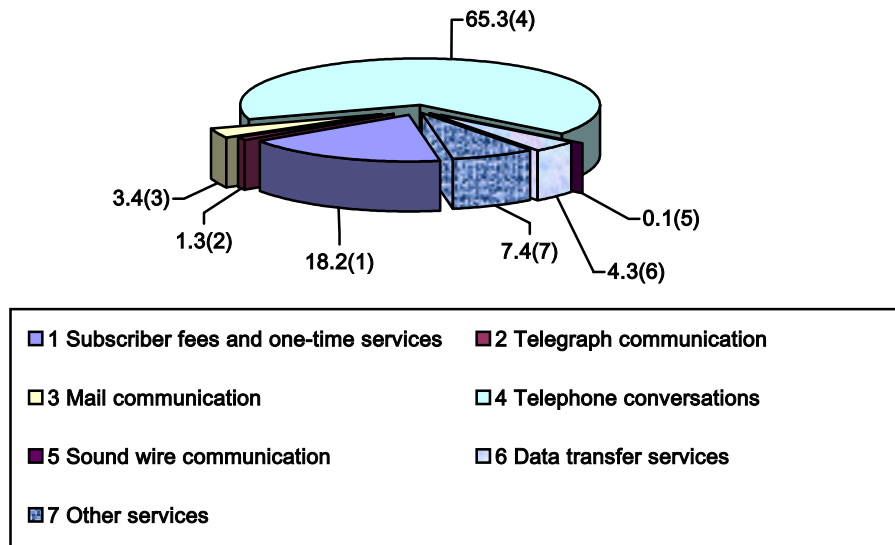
65.3(4)

3.4(3)

1.3(2)

18.2(1)

7.4(7)

0.1(5)

4.3(6)

1 Subscriber fees and one-time services
2 Telegraph communication
3 Mail communication
4 Telephone conversations
5 Sound wire communication
6 Data transfer services
7 Other services